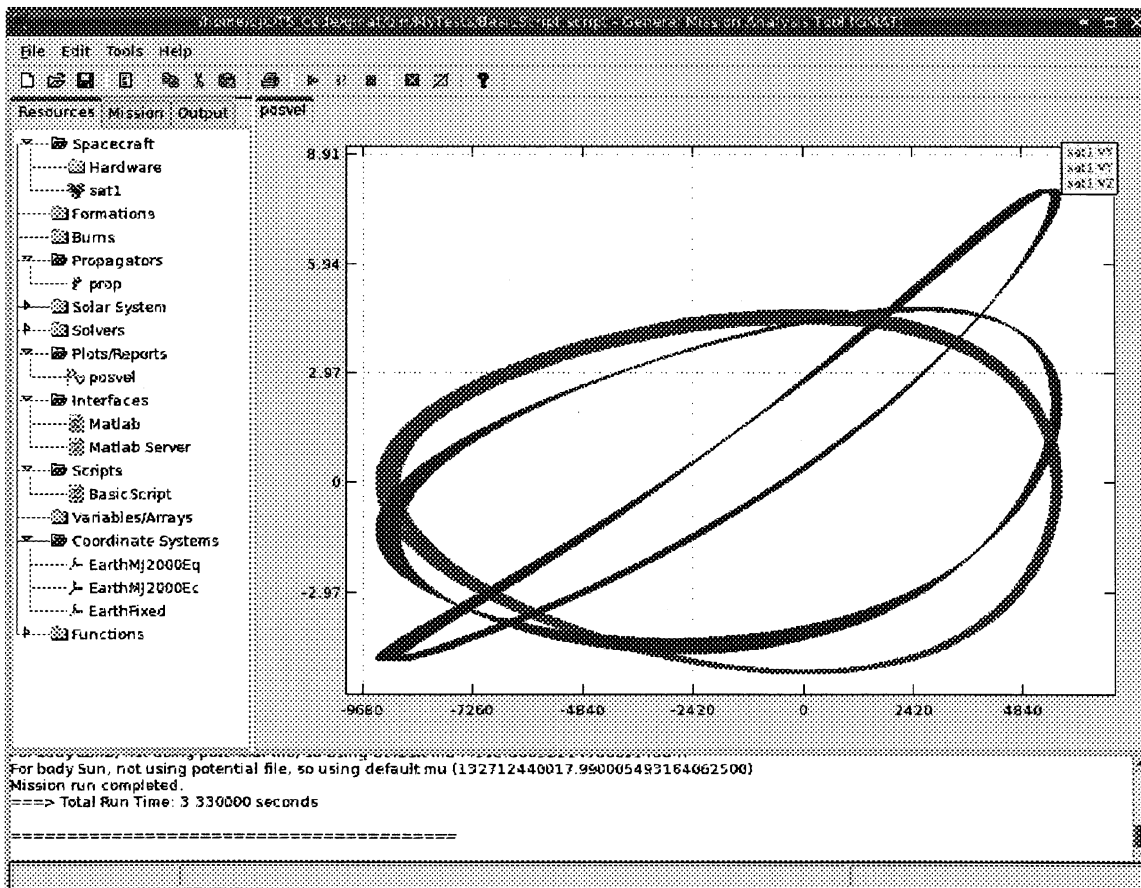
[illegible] - General Mission Analysis Tool (GMAT)

File Edit Tools Help

Resources Mission Output

Spacecraft
Hardware
sat1
Formations
Burns
Propagators
prop
Solar System
Solvers
Plots/Reports
posvel
Interfaces
Matlab
Matlab Server
Scripts
BasicScript
Variables/Arrays
Coordinate Systems
EarthMJ2000Eq
EarthMJ2000Ec
EarthFixed
Functions

posvel

sat1.VX
sat1.VY
sat1.VZ

8.91
5.94
2.97
0
-2.97

-9680
-7260
-4840
-2420
0
2420
4840

For body Sun, not using potential file, so using default mu (132712440017.990005493164062500)
Mission run completed.
===> Total Run Time: 3.330000 seconds

========================================